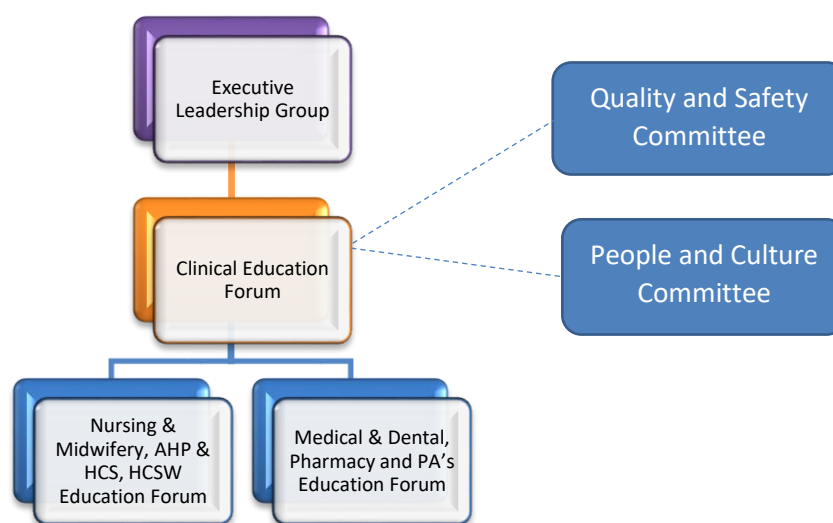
Executive Leadership Group

Quality and Safety Committee

Clinical Education Forum

People and Culture Committee

Nursing & Midwifery, AHP & HCS, HCSW Education Forum

Medical & Dental, Pharmacy and PA's Education Forum